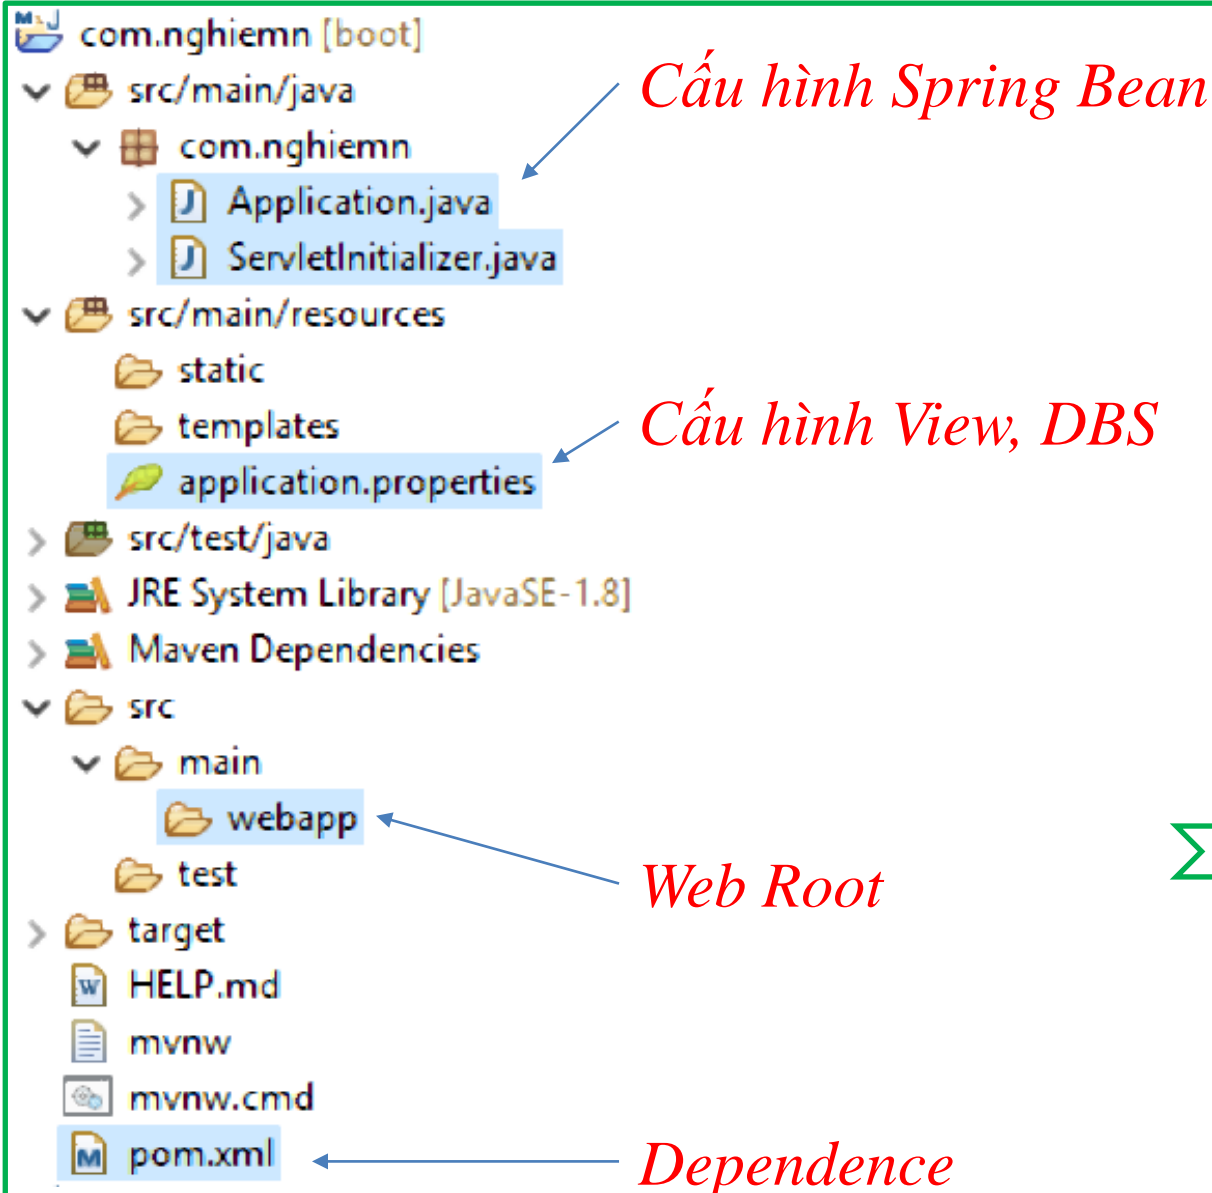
com.nghiemn [boot]
src/main/java
com.nghiemn
Application.java
ServletInitializer.java
src/main/resources
static
templates
application.properties
src/test/java
JRE System Library [JavaSE-1.8]
Maven Dependencies
src
main
webapp
test
target
HELP.md
mvnw
mvnw.cmd
pom.xml

Cấu hình Spring Bean

Cấu hình View, DBS

Web Root

Dependence

$\Sigma$